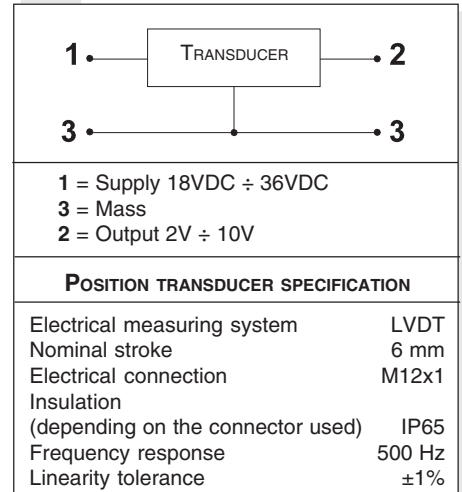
1
TRANSDUCER
2
3
3

1 = Supply 18VDC ÷ 36VDC
3 = Mass
2 = Output 2V ÷ 10V

POSITION TRANSDUCER SPECIFICATION

| | |
|---|---|
| Electrical measuring system | LVDT |
| Nominal stroke | 6 mm |
| Electrical connection | M12x1 |
| Insulation (depending on the connector used) | IP65 |
| Frequency response | 500 Hz |
| Linearity tolerance | ±1% |